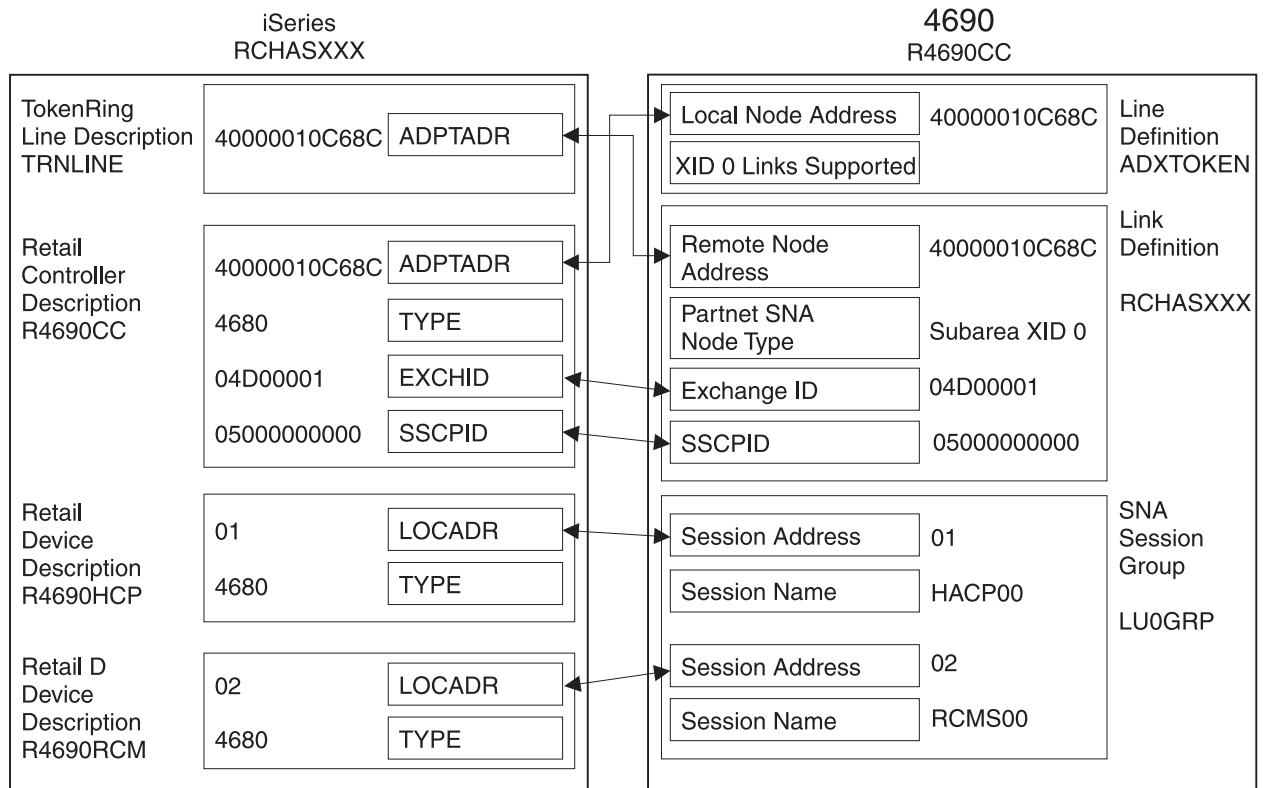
iSeries
RCHASXXX

4690
R4690CC

TokenRing Line Description TRNLINE

40000010C68C ADPTADR

Retail Controller Description R4690CC

40000010C68C ADPTADR

4680 TYPE

04D00001 EXCHID

05000000000 SSCPID

Retail Device Description R4690HCP

01 LOCADR

4680 TYPE

Retail D Device Description R4690RCM

02 LOCADR

4680 TYPE

Local Node Address 40000010C68C

XID 0 Links Supported

Line Definition ADXTOKEN

Remote Node Address 40000010C68C

Partnet SNA Node Type Subarea XID 0

Exchange ID 04D00001

SSCPID 05000000000

Link Definition

RCHASXXX

Session Address 01

Session Name HACP00

Session Address 02

Session Name RCMS00

SNA Session Group

LU0GRP